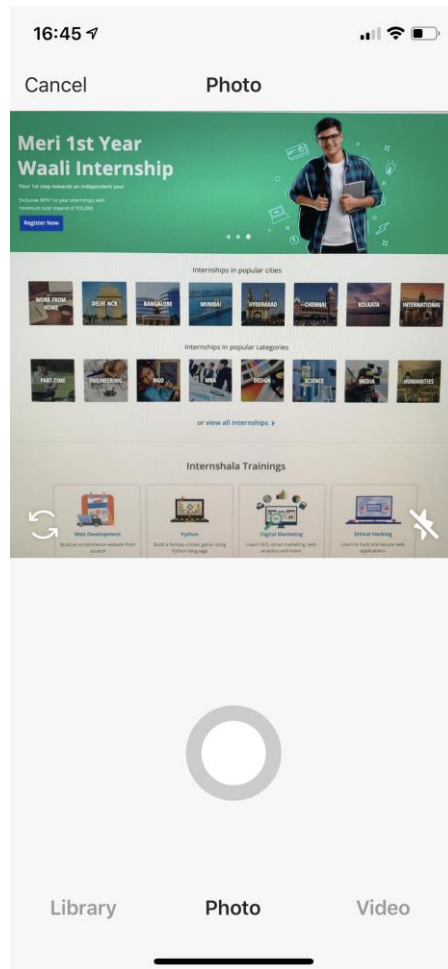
16:45

Cancel Photo

Meri 1st Year Waali Internship

Your 1st step towards an independent you!

Exclusive WFH 1st year internships with minimum total stipend of ₹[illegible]

Register Now

Internships in popular cities

WORK FROM HOME | DELHI NCR | BANGALORE | MUMBAI | HYDERABAD | CHENNAI | KOLKATA | INTERNATIONAL

Internships in popular categories

PART-TIME | ENGINEERING | NGO | MBA | DESIGN | SCIENCE | MEDIA | HUMANITIES

or view all internships >

Internshala Trainings

Web Development
Build an e-commerce website from scratch

Python
Build a fantasy cricket game using Python language

Digital Marketing
Learn SEO, email marketing, web analytics and more

Ethical Hacking
Learn to hack and secure web applications

Library Photo Video